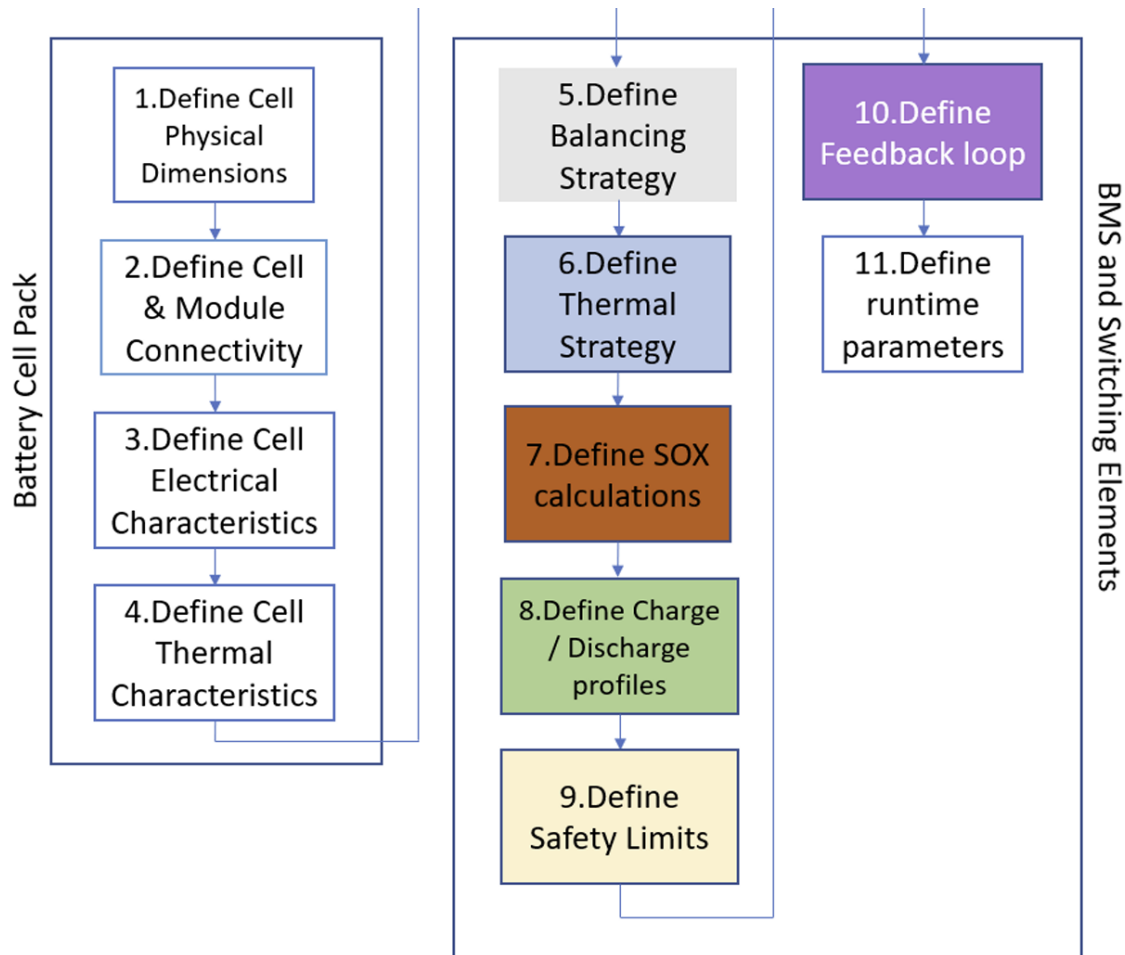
Battery Cell Pack

1.Define Cell Physical Dimensions

2.Define Cell & Module Connectivity

3.Define Cell Electrical Characteristics

4.Define Cell Thermal Characteristics

5.Define Balancing Strategy

6.Define Thermal Strategy

7.Define SOX calculations

8.Define Charge / Discharge profiles

9.Define Safety Limits

10.Define Feedback loop

11.Define runtime parameters

BMS and Switching Elements